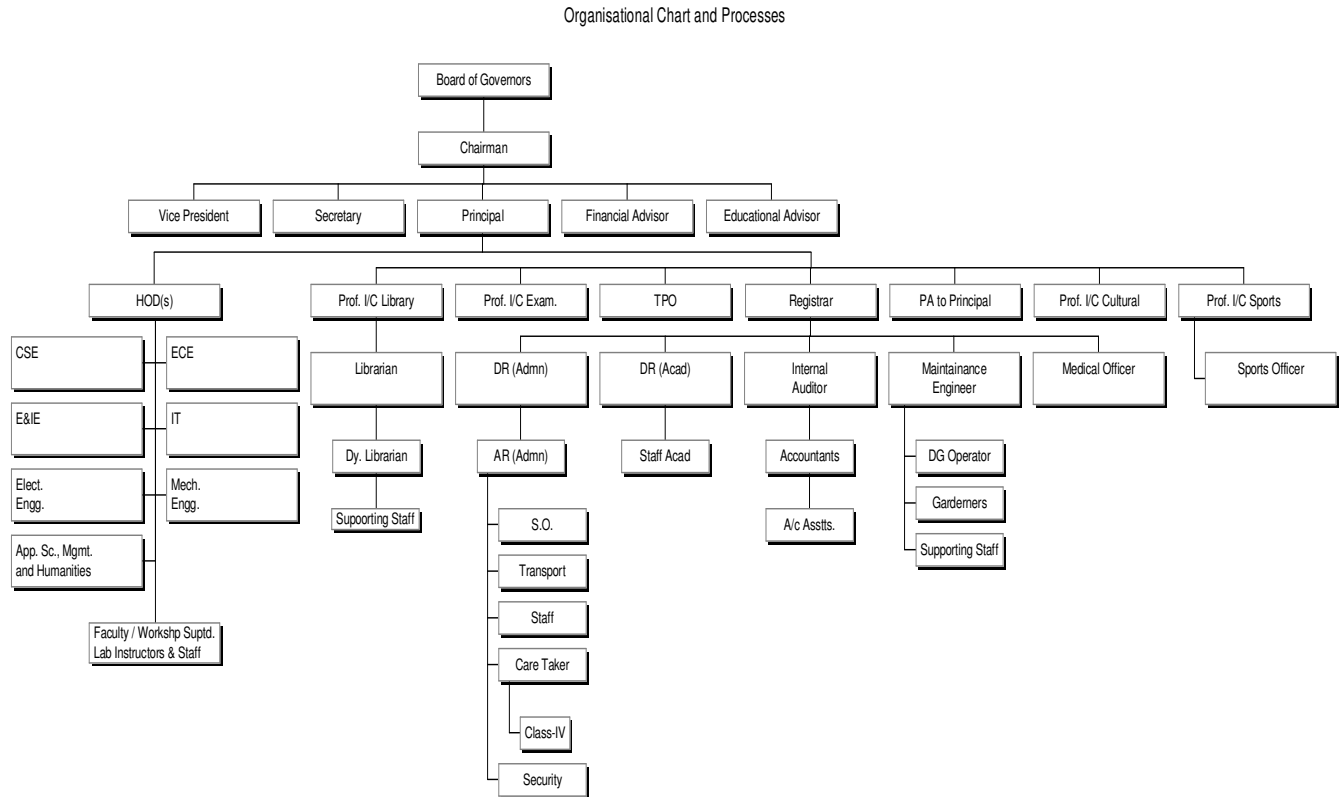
Organisational Chart and Processes

Board of Governors

Chairman

Vice President

Secretary

Principal

Financial Advisor

Educational Advisor

HOD(s)

Prof. I/C Library

Prof. I/C Exam.

TPO

Registrar

PA to Principal

Prof. I/C Cultural

Prof. I/C Sports

CSE

ECE

E&IE

IT

Elect. Engg.

Mech. Engg.

App. Sc., Mgmt. and Humanities

Faculty / Workshp Suptd. Lab Instructors & Staff

Librarian

Dy. Librarian

Supoorting Staff

DR (Admn)

AR (Admn)

S.O.

Transport

Staff

Care Taker

Class-IV

Security

DR (Acad)

Staff Acad

Internal Auditor

Accountants

A/c Asstts.

Maintainance Engineer

DG Operator

Gardemers

Supporting Staff

Medical Officer

Sports Officer